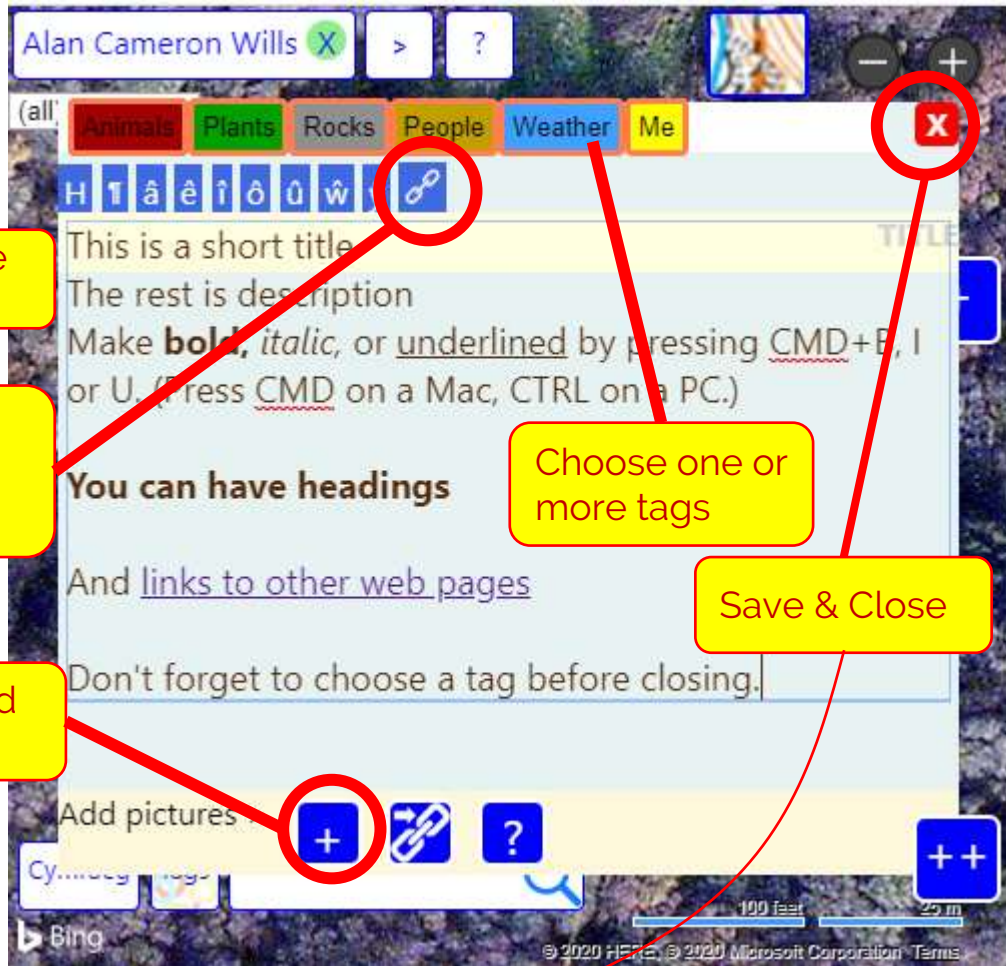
Alan Cameron Wills X > ?

(all)

Animals Plants Rocks People Weather Me

x

H ¶ â ê î ô û ŵ

e

TITLE

This is a short title
The rest is description
Make **bold,** *italic,* or underlined by pressing CMD+B, I or U. (Press CMD on a Mac, CTRL on a PC.)

**You can have headings**

And links to other web pages

Don't forget to choose a tag before closing.

Choose one or more tags

Save & Close

d

Add pictures + ?

++

Cy...

100 feet 25 m

Bing

© 2020 HERE, © 2020 Microsoft Corporation Terms